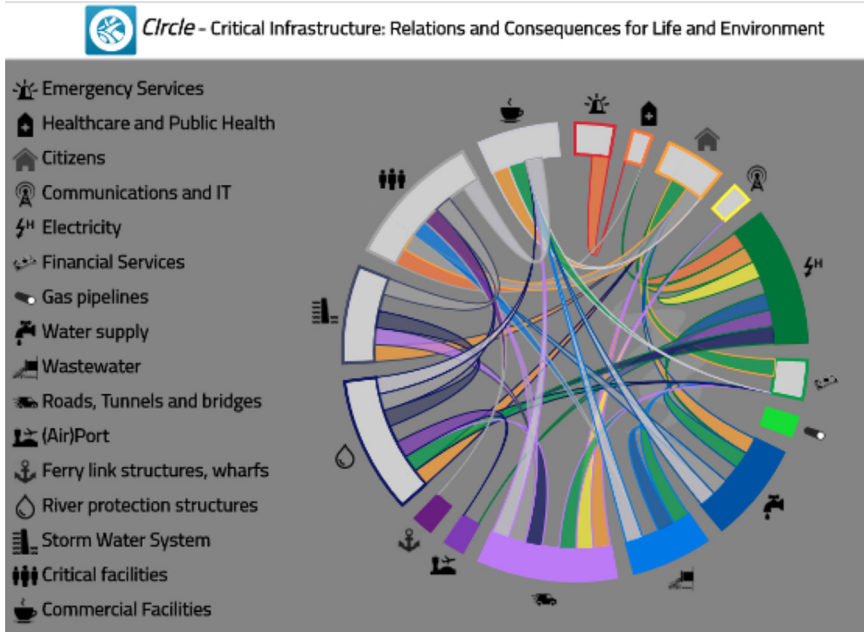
CIrcle - Critical Infrastructure: Relations and Consequences for Life and Environment

Emergency Services
Healthcare and Public Health
Citizens
Communications and IT
Electricity
Financial Services
Gas pipelines
Water supply
Wastewater
Roads, Tunnels and bridges
(Air)Port
Ferry link structures, wharfs
River protection structures
Storm Water System
Critical facilities
Commercial Facilities